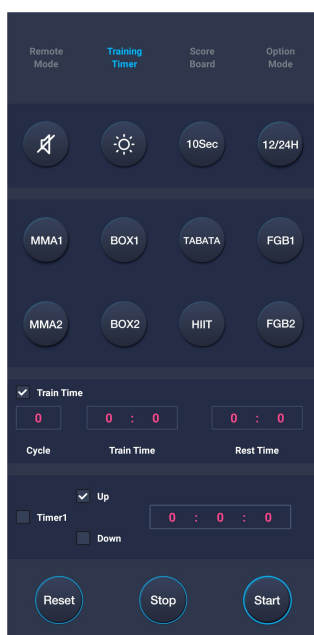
Remote Mode

Training Timer

Score Board

Option Mode

10Sec

12/24H

MMA1

BOX1

TABATA

FGB1

MMA2

BOX2

HIIT

FGB2

Train Time

0

0 : 0

0 : 0

Cycle

Train Time

Rest Time

Up

Timer1

0 : 0 : 0

Down

Reset

Stop

Start